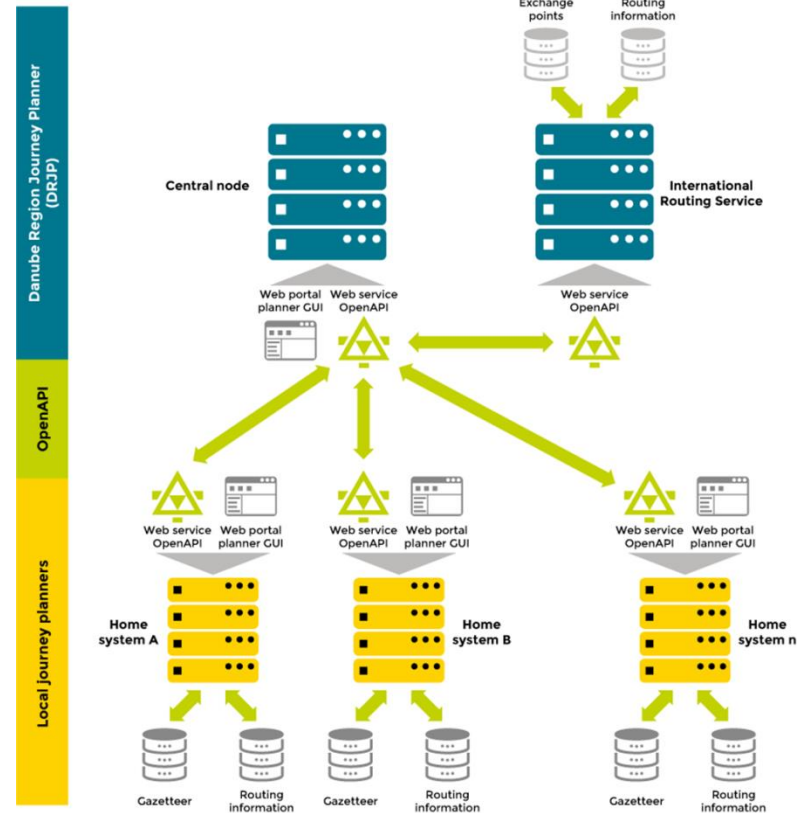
Danube Region Journey Planner (DRJP)

OpenAPI

Local journey planners

Exchange points

Routing information

Central node

International Routing Service

Web portal planner GUI

Web service OpenAPI

Web service OpenAPI

Web service OpenAPI

Web portal planner GUI

Web service OpenAPI

Web portal planner GUI

Web service OpenAPI

Web portal planner GUI

Home system A

Home system B

Home system n

Gazetteer

Routing information

Gazetteer

Routing information

Gazetteer

Routing information